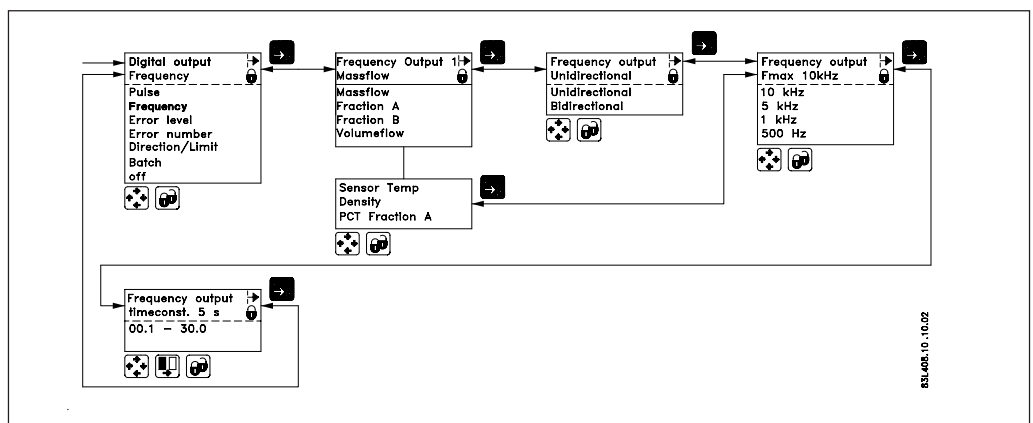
Digital output
Frequency
Pulse
Frequency
Error level
Error number
Direction/Limit
Batch
off

Frequency Output 1
Massflow
Massflow
Fraction A
Fraction B
Volumeflow

Sensor Temp
Density
PCT Fraction A

Frequency output
Unidirectional
Unidirectional
Bidirectional

Frequency output
Fmax 10kHz
10 kHz
5 kHz
1 kHz
500 Hz

Frequency output
timeconst. 5 s
00.1 – 30.0

83L408.10.10.02